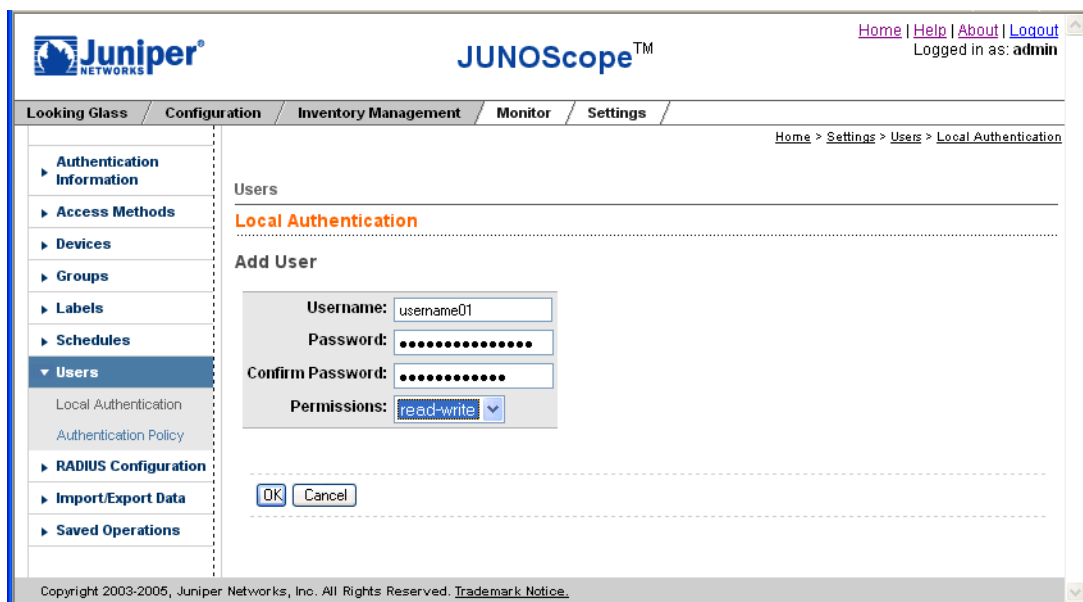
Juniper NETWORKS

JUNOScope™

Home | Help | About | Logout
Logged in as: admin

Looking Glass / Configuration / Inventory Management / Monitor / Settings

Home > Settings > Users > Local Authentication

Authentication Information
Access Methods
Devices
Groups
Labels
Schedules
Users
Local Authentication
Authentication Policy
RADIUS Configuration
Import/Export Data
Saved Operations

Users

Local Authentication

Add User

Username: username01
Password: ••••••••••••••••
Confirm Password: •••••••••••••
Permissions: read-write

OK Cancel

Copyright 2003-2005, Juniper Networks, Inc. All Rights Reserved. Trademark Notice.